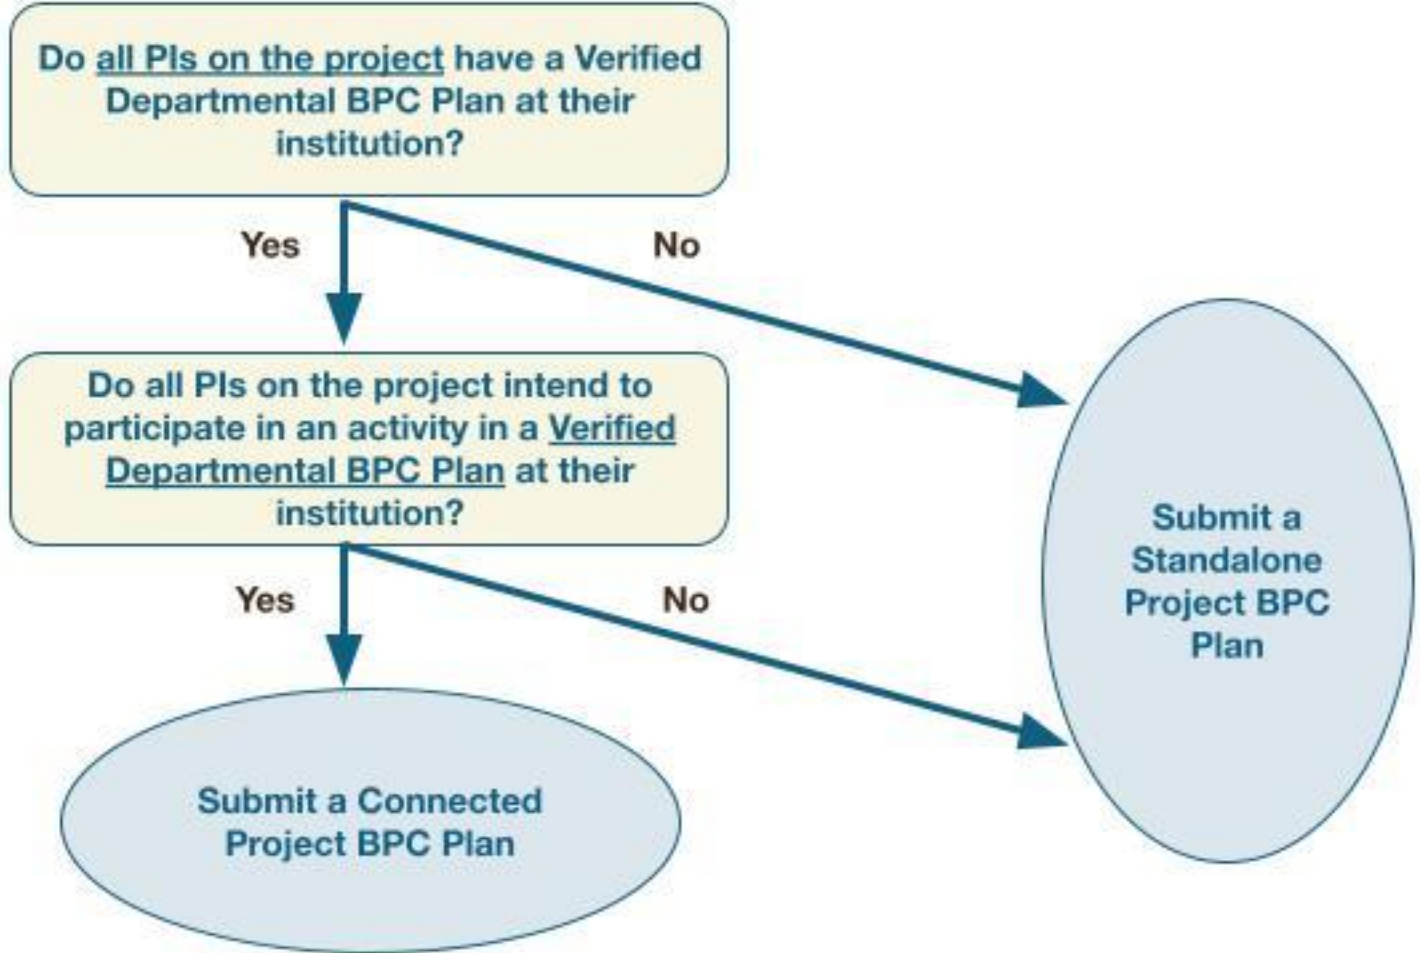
Do all PIs on the project have a Verified Departmental BPC Plan at their institution?

Yes

No

Do all PIs on the project intend to participate in an activity in a Verified Departmental BPC Plan at their institution?

Submit a Standalone Project BPC Plan

Yes

No

Submit a Connected Project BPC Plan